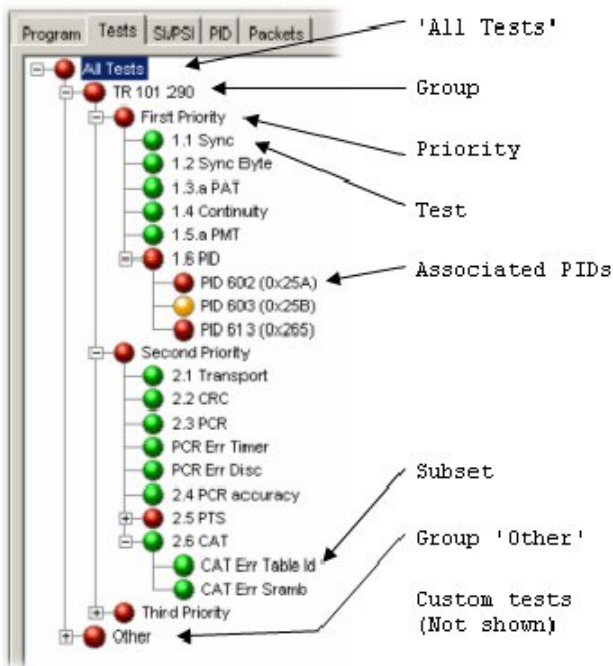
Program | Tests | SI/PSI | PID | Packets

All Tests
TR 101 290
First Priority
1.1 Sync
1.2 Sync Byte
1.3.a PAT
1.4 Continuity
1.5.a PMT
1.6 PID
PID 602 (0x25A)
PID 603 (0x25B)
PID 613 (0x265)
Second Priority
2.1 Transport
2.2 CRC
2.3 PCR
PCR Err Timer
PCR Err Disc
2.4 PCR accuracy
2.5 PTS
2.6 CAT
CAT Err Table Id
CAT Err Sramb
Third Priority
Other

'All Tests'
Group
Priority
Test
Associated PIDs
Subset
Group 'Other'
Custom tests (Not shown)